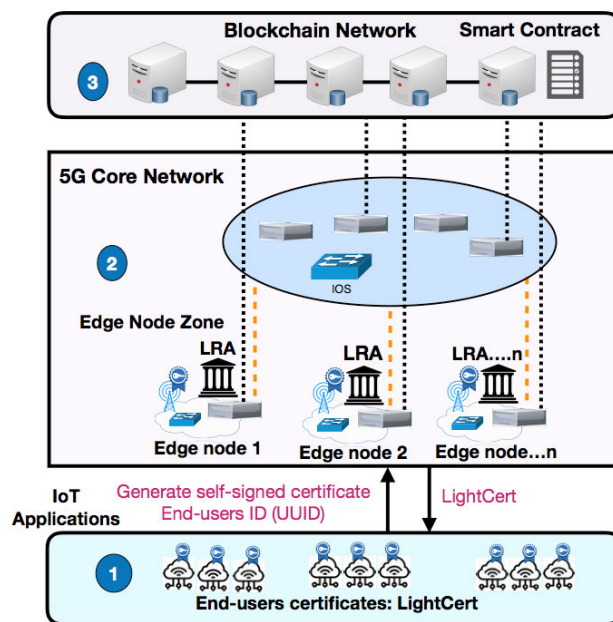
Blockchain Network
Smart Contract
3
5G Core Network
2
IOS
Edge Node Zone
LRA
LRA
LRA....n
Edge node 1
Edge node 2
Edge node...n
IoT Applications
Generate self-signed certificate
End-users ID (UUID)
LightCert
1
End-users certificates: LightCert